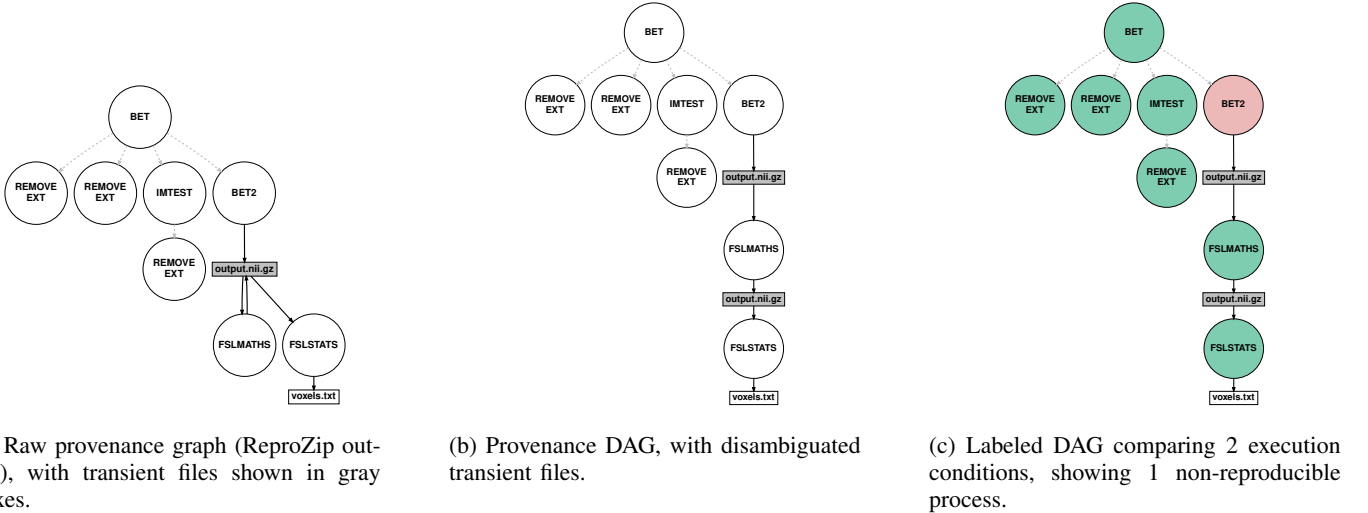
BET

REMOVE EXT

REMOVE EXT

IMTEST

BET2

REMOVE EXT

output.nii.gz

FSLMATHS

FSLSTATS

voxels.txt

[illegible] Raw provenance graph (ReproZip out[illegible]), with transient files shown in gray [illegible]kes.

BET

REMOVE EXT

REMOVE EXT

IMTEST

BET2

REMOVE EXT

output.nii.gz

FSLMATHS

output.nii.gz

FSLSTATS

voxels.txt

(b) Provenance DAG, with disambiguated transient files.

BET

REMOVE EXT

REMOVE EXT

IMTEST

BET2

REMOVE EXT

output.nii.gz

FSLMATHS

output.nii.gz

FSLSTATS

voxels.txt

(c) Labeled DAG comparing 2 execution conditions, showing 1 non-reproducible process.